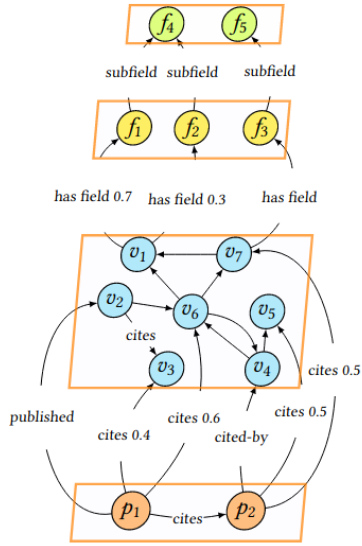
$f_4$ $f_5$

subfield subfield subfield

$f_1$ $f_2$ $f_3$

has field 0.7 has field 0.3 has field

$v_1$ $v_7$

$v_2$ $v_6$ $v_5$

cites

$v_3$ $v_4$

cites 0.5

published cites 0.6

cites 0.4 cites 0.5

cited-by

$p_1$ cites $p_2$